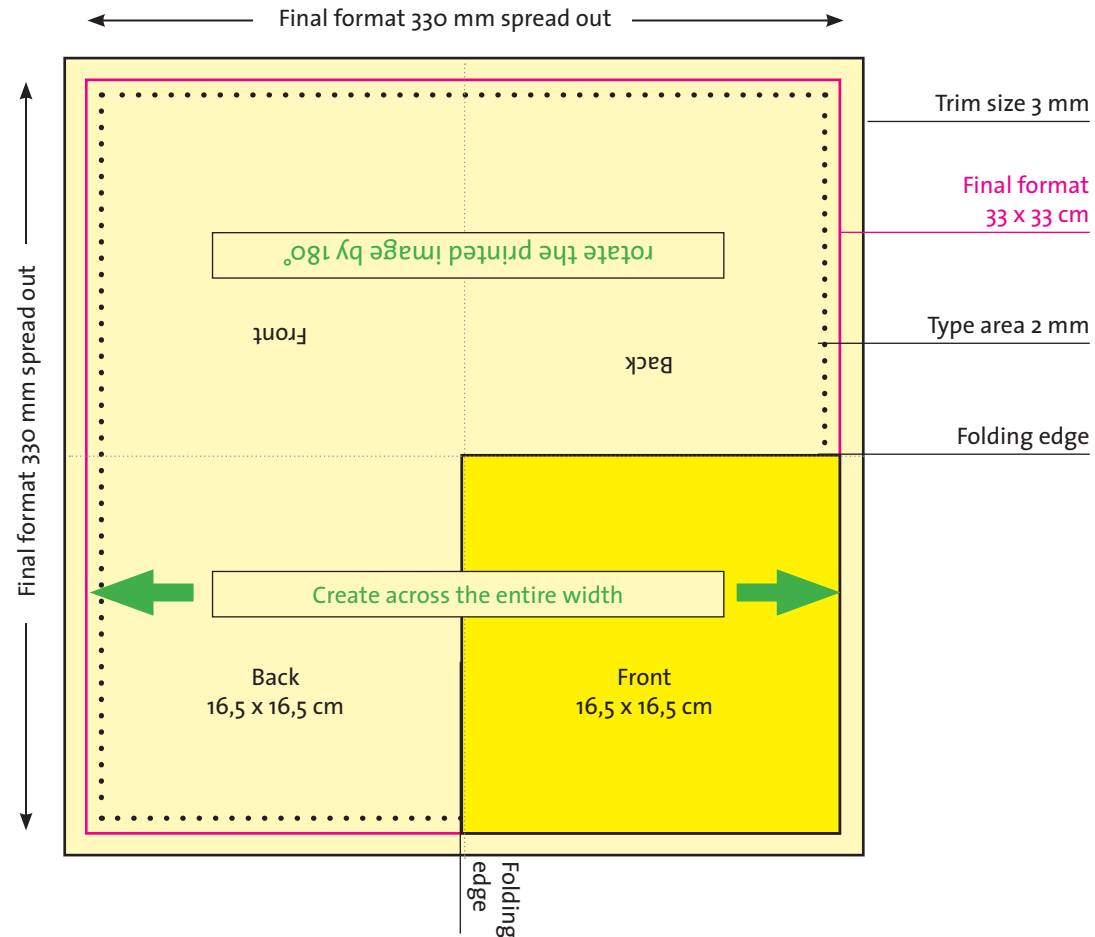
Final format 330 mm spread out

Final format 330 mm spread out

Trim size 3 mm

Final format
33 x 33 cm

rotate the printed image by 180°

Front

Back

Type area 2 mm

Folding edge

Create across the entire width

Back
16,5 x 16,5 cm

Front
16,5 x 16,5 cm

Folding edge